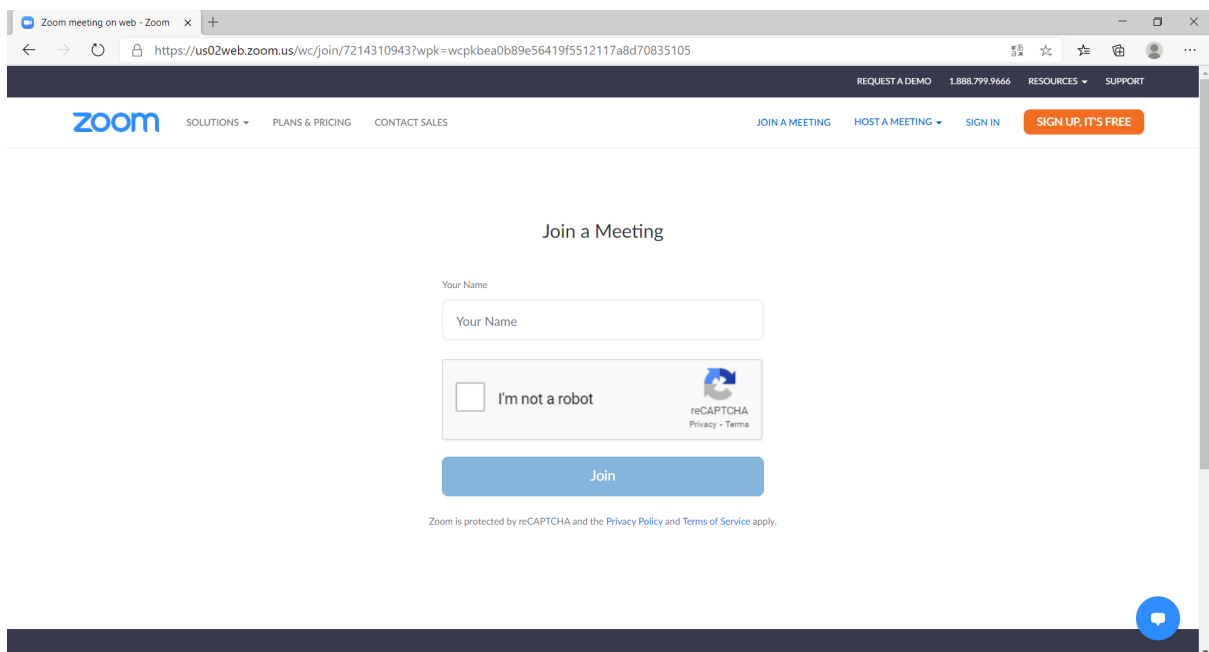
Zoom meeting on web - Zoom

https://us02web.zoom.us/wc/join/7214310943?wpk=wcpkbea0b89e56419f5512117a8d70835105

REQUEST A DEMO 1.888.799.9666 RESOURCES SUPPORT

zoom SOLUTIONS PLANS & PRICING CONTACT SALES JOIN A MEETING HOST A MEETING SIGN IN SIGN UP, IT'S FREE

Join a Meeting

Your Name

Your Name

I'm not a robot

reCAPTCHA
Privacy - Terms

Join

Zoom is protected by reCAPTCHA and the Privacy Policy and Terms of Service apply.